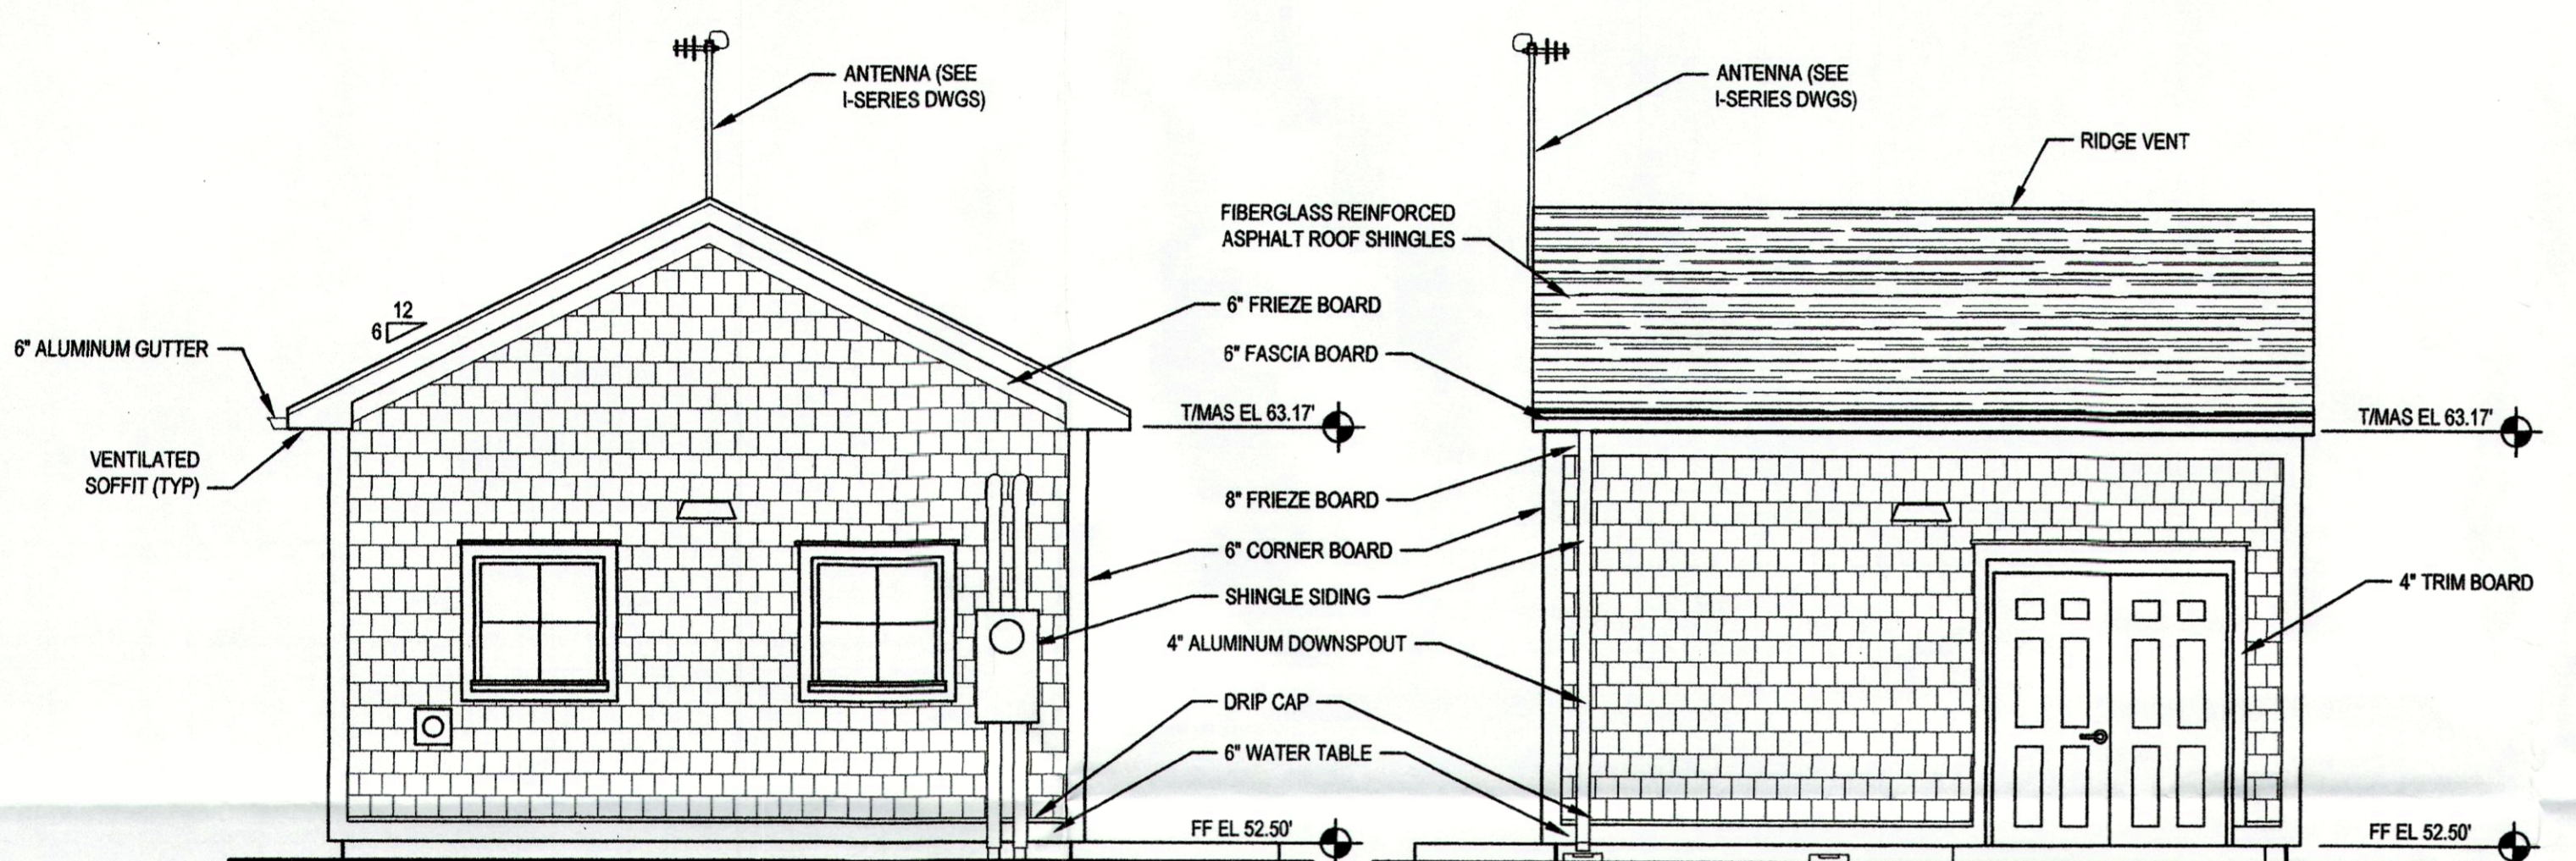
ANTENNA (SEE I-SERIES DWGS)

ANTENNA (SEE I-SERIES DWGS)

RIDGE VENT

FIBERGLASS REINFORCED ASPHALT ROOF SHINGLES

12
6

6" ALUMINUM GUTTER

6" FRIEZE BOARD

6" FASCIA BOARD

T/MAS EL 63.17'

T/MAS EL 63.17'

VENTILATED SOFFIT (TYP)

8" FRIEZE BOARD

6" CORNER BOARD

SHINGLE SIDING

4" TRIM BOARD

4" ALUMINUM DOWNSPOUT

DRIP CAP

6" WATER TABLE

FF EL 52.50'

FF EL 52.50'